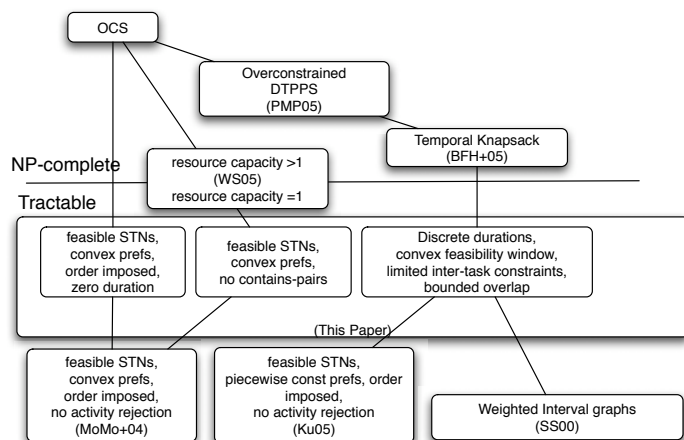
OCS

Overconstrained DTPPS (PMP05)

Temporal Knapsack (BFH+05)

NP-complete

resource capacity >1 (WS05) resource capacity =1

Tractable

feasible STNs, convex prefs, order imposed, zero duration

feasible STNs, convex prefs, no contains-pairs

Discrete durations, convex feasibility window, limited inter-task constraints, bounded overlap

(This Paper)

feasible STNs, convex prefs, order imposed, no activity rejection (MoMo+04)

feasible STNs, piecewise const prefs, order imposed, no activity rejection (Ku05)

Weighted Interval graphs (SS00)